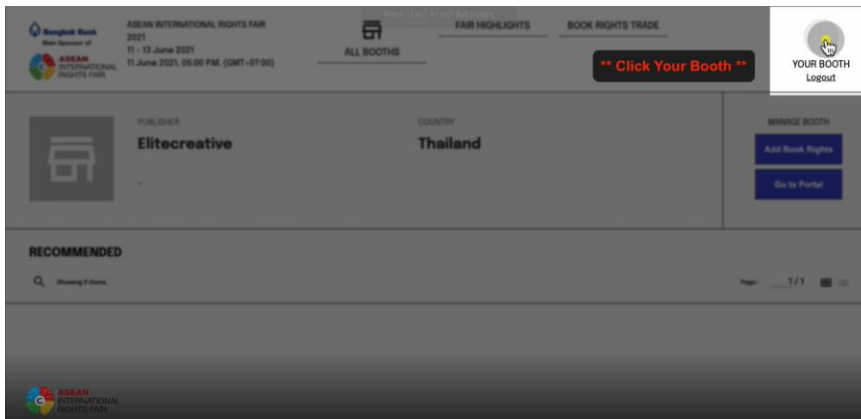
Bangkok Bank
Main Sponsor of
ASEAN INTERNATIONAL RIGHTS FAIR

ASEAN INTERNATIONAL RIGHTS FAIR 2021
11 - 13 June 2021
11 June 2021, 05:00 P.M. (GMT+07:00)

ALL BOOTHS

FAIR HIGHLIGHTS

BOOK RIGHTS TRADE

** Click Your Booth **

YOUR BOOTH
Logout

PUBLISHER
Elitecreative

-

COUNTRY
Thailand

MANAGE BOOTH
Add Book Rights
Go to Portal

RECOMMENDED

Showing 0 Items

Page 1/1

ASEAN INTERNATIONAL RIGHTS FAIR